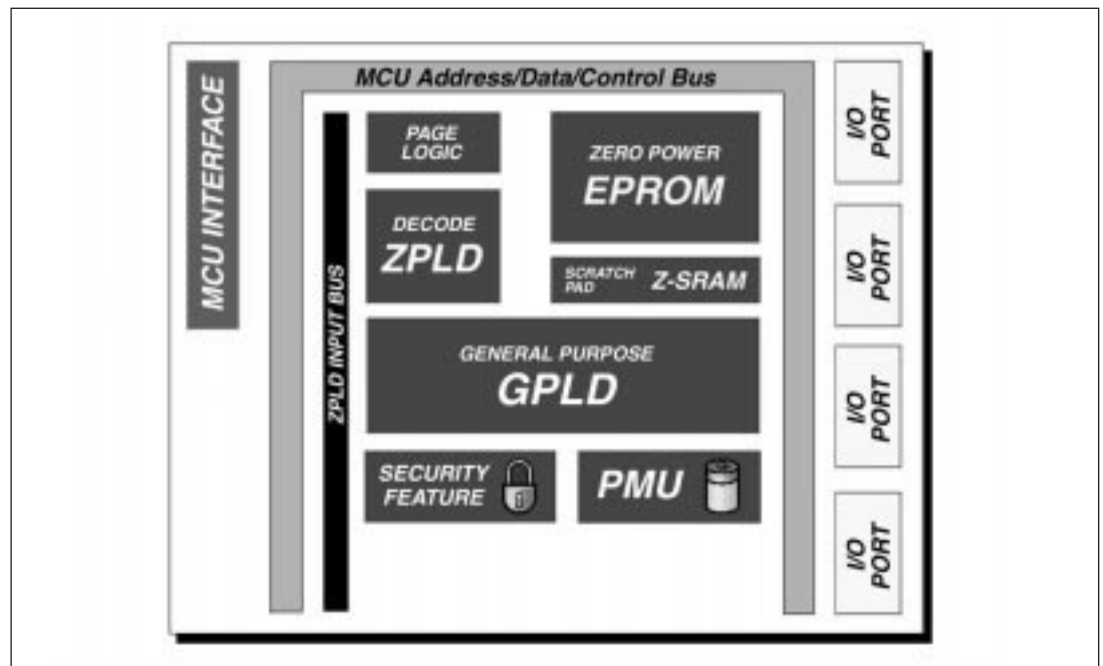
MCU INTERFACE

MCU Address/Data/Control Bus

ZPLD INPUT BUS

PAGE LOGIC

ZERO POWER EPROM

DECODE ZPLD

SCRATCH PAD Z-SRAM

GENERAL PURPOSE GPLD

SECURITY FEATURE

PMU

I/O PORT

I/O PORT

I/O PORT

I/O PORT